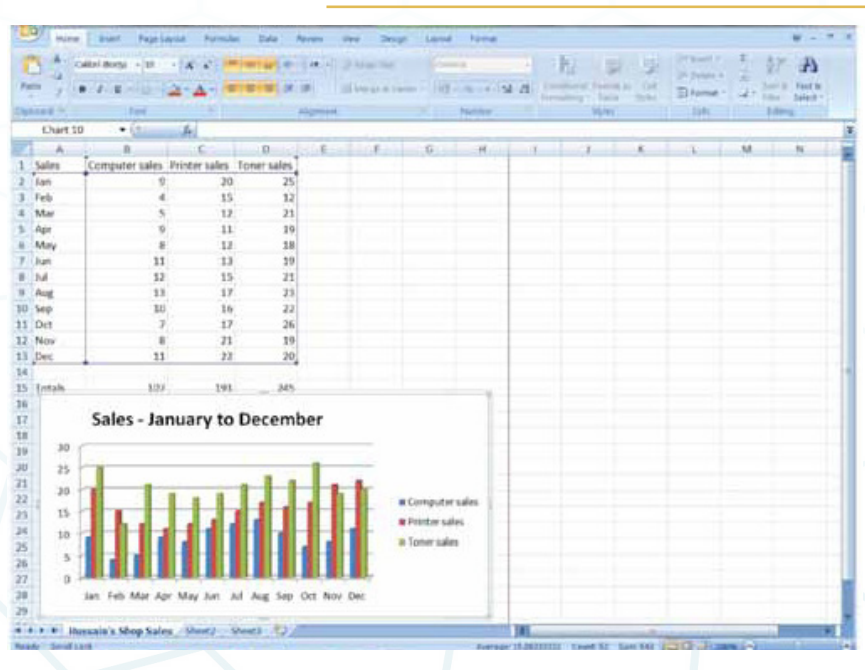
Home Insert Page Layout Formulas Data Review View Design Layout Format

Paste Calibri (Body) 10 Wrap Text General Conditional Formatting Format as Table Cell Styles Insert Delete Format Sort & Filter Find & Select

Clipboard Font Alignment Number Styles Cells Editing

Chart 10 $f_x$

| | A | B | C | D | E | F | G | H | I | J | K | L | M | N |
|---|---|---|---|---|---|---|---|---|---|---|---|---|---|---|
| 1 | Sales | Computer sales | Printer sales | Toner sales | | | | | | | | | | |
| 2 | Jan | 9 | 20 | 25 | | | | | | | | | | |
| 3 | Feb | 4 | 15 | 12 | | | | | | | | | | |
| 4 | Mar | 5 | 12 | 21 | | | | | | | | | | |
| 5 | Apr | 9 | 11 | 19 | | | | | | | | | | |
| 6 | May | 8 | 12 | 18 | | | | | | | | | | |
| 7 | Jun | 11 | 13 | 19 | | | | | | | | | | |
| 8 | Jul | 12 | 15 | 21 | | | | | | | | | | |
| 9 | Aug | 13 | 17 | 23 | | | | | | | | | | |
| 10 | Sep | 10 | 16 | 22 | | | | | | | | | | |
| 11 | Oct | 7 | 17 | 26 | | | | | | | | | | |
| 12 | Nov | 8 | 21 | 19 | | | | | | | | | | |
| 13 | Dec | 11 | 22 | 20 | | | | | | | | | | |
| 14 | | | | | | | | | | | | | | |
| 15 | Totals | 107 | 191 | 245 | | | | | | | | | | |

Sales - January to December

30
25
20
15
10
5
0

Jan Feb Mar Apr May Jun Jul Aug Sep Oct Nov Dec

Computer sales
Printer sales
Toner sales

Hussain's Shop Sales Sheet2 Sheet3

Ready Scroll Lock Average: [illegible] Count: 52 Sum: 543